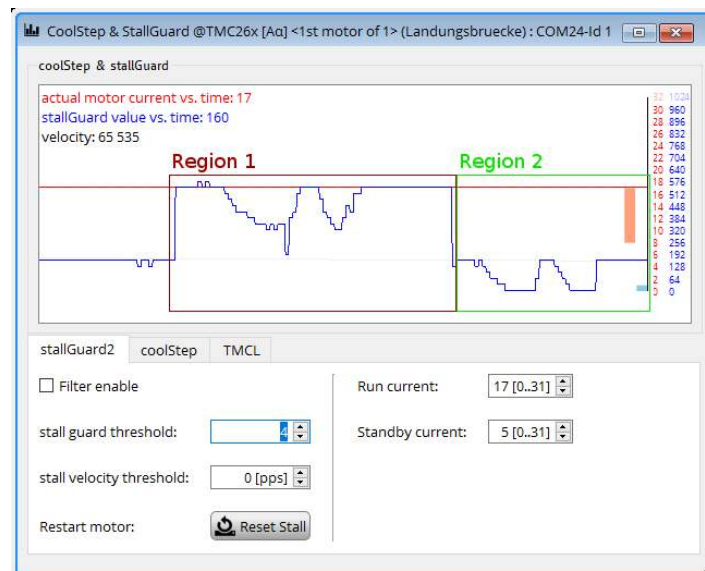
CoolStep & StallGuard @TMC26x [Aq] <1st motor of 1> (Landungsbruecke) : COM24-Id 1

coolStep & stallGuard

actual motor current vs. time: 17
stallGuard value vs. time: 160
velocity: 65 535

Region 1

Region 2

| | |
|---|---|
| 32 | 1024 |
| 30 | 960 |
| 28 | 896 |
| 26 | 832 |
| 24 | 768 |
| 22 | 704 |
| 20 | 640 |
| 18 | 576 |
| 16 | 512 |
| 14 | 448 |
| 12 | 384 |
| 10 | 320 |
| 8 | 256 |
| 6 | 192 |
| 4 | 128 |
| 2 | 64 |
| 0 | 0 |

stallGuard2 coolStep TMCL

Filter enable

stall guard threshold: 4

stall velocity threshold: 0 [pps]

Restart motor: Reset Stall

Run current: 17 [0..31]

Standby current: 5 [0..31]